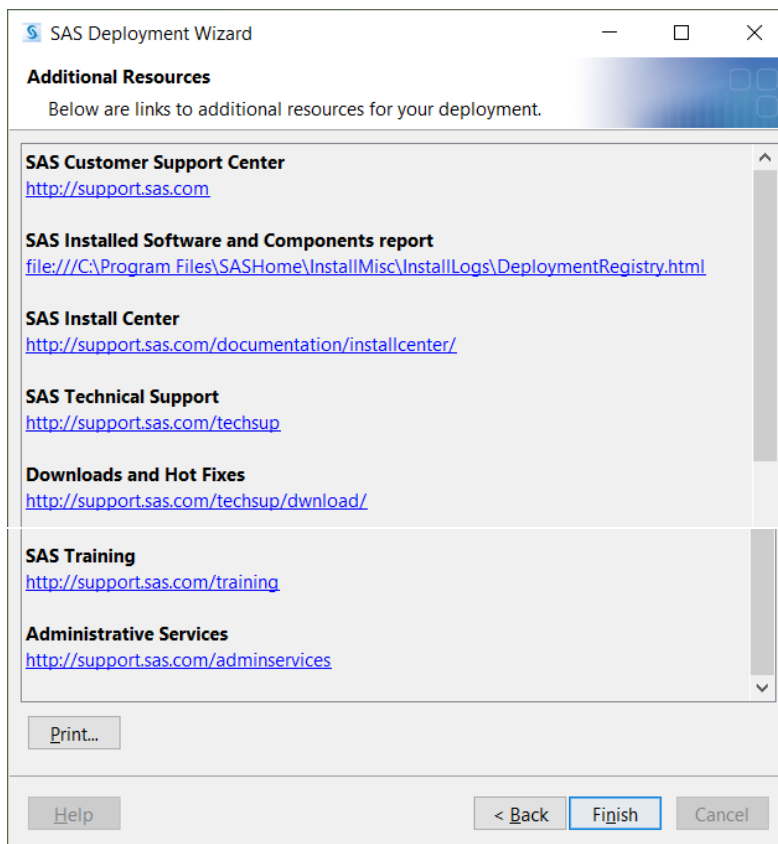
SAS Deployment Wizard

Additional Resources

Below are links to additional resources for your deployment.

SAS Customer Support Center
http://support.sas.com

SAS Installed Software and Components report
file:///C:\Program Files\SASHome\InstallMisc\InstallLogs\DeploymentRegistry.html

SAS Install Center
http://support.sas.com/documentation/installcenter/

SAS Technical Support
http://support.sas.com/techsup

Downloads and Hot Fixes
http://support.sas.com/techsup/dwnload/

SAS Training
http://support.sas.com/training

Administrative Services
http://support.sas.com/adminservices

Print...

Help

< Back

Finish

Cancel